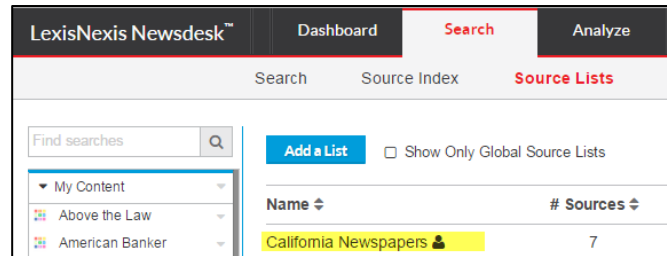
LexisNexis Newsdesk™

Dashboard

Search

Analyze

Search

Source Index

Source Lists

Find searches

My Content

Above the Law

American Banker

Add a List

Show Only Global Source Lists

Name

# Sources

California Newspapers

7